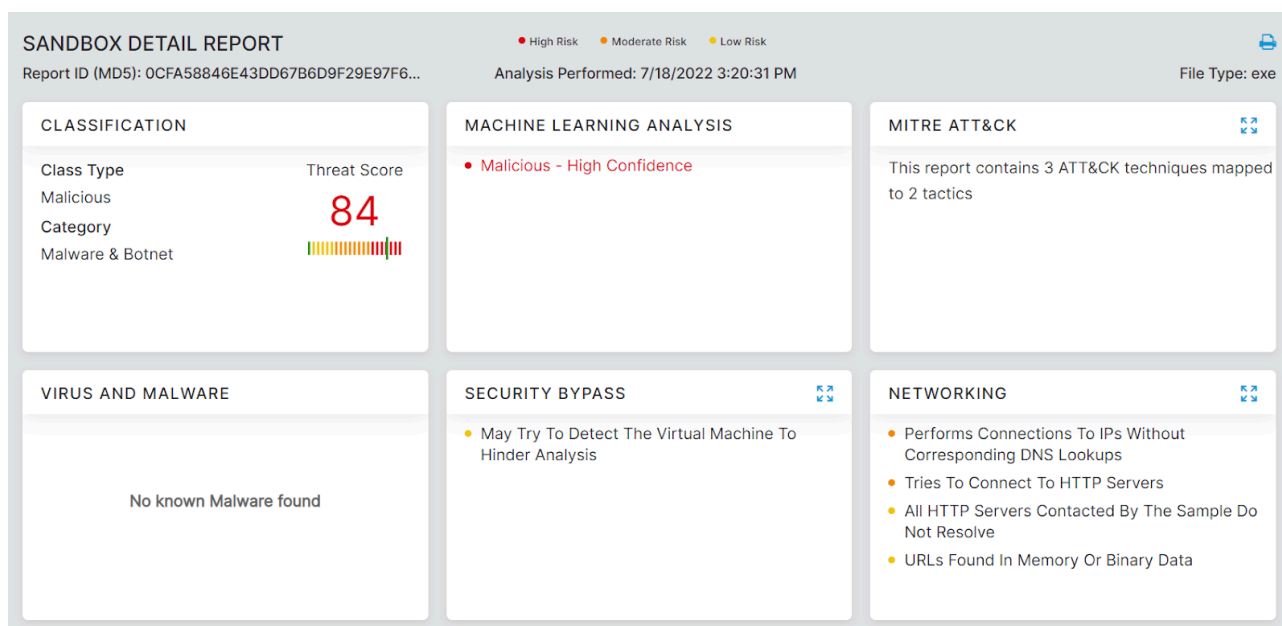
SANDBOX DETAIL REPORT

• High Risk • Moderate Risk • Low Risk

Report ID (MD5): 0CFA58846E43DD67B6D9F29E97F6...

Analysis Performed: 7/18/2022 3:20:31 PM

File Type: exe

CLASSIFICATION

Class Type
Malicious

Category
Malware & Botnet

Threat Score
84

MACHINE LEARNING ANALYSIS

• Malicious - High Confidence

MITRE ATT&CK

This report contains 3 ATT&CK techniques mapped to 2 tactics

VIRUS AND MALWARE

No known Malware found

SECURITY BYPASS

• May Try To Detect The Virtual Machine To Hinder Analysis

NETWORKING

• Performs Connections To IPs Without Corresponding DNS Lookups
• Tries To Connect To HTTP Servers
• All HTTP Servers Contacted By The Sample Do Not Resolve
• URLs Found In Memory Or Binary Data